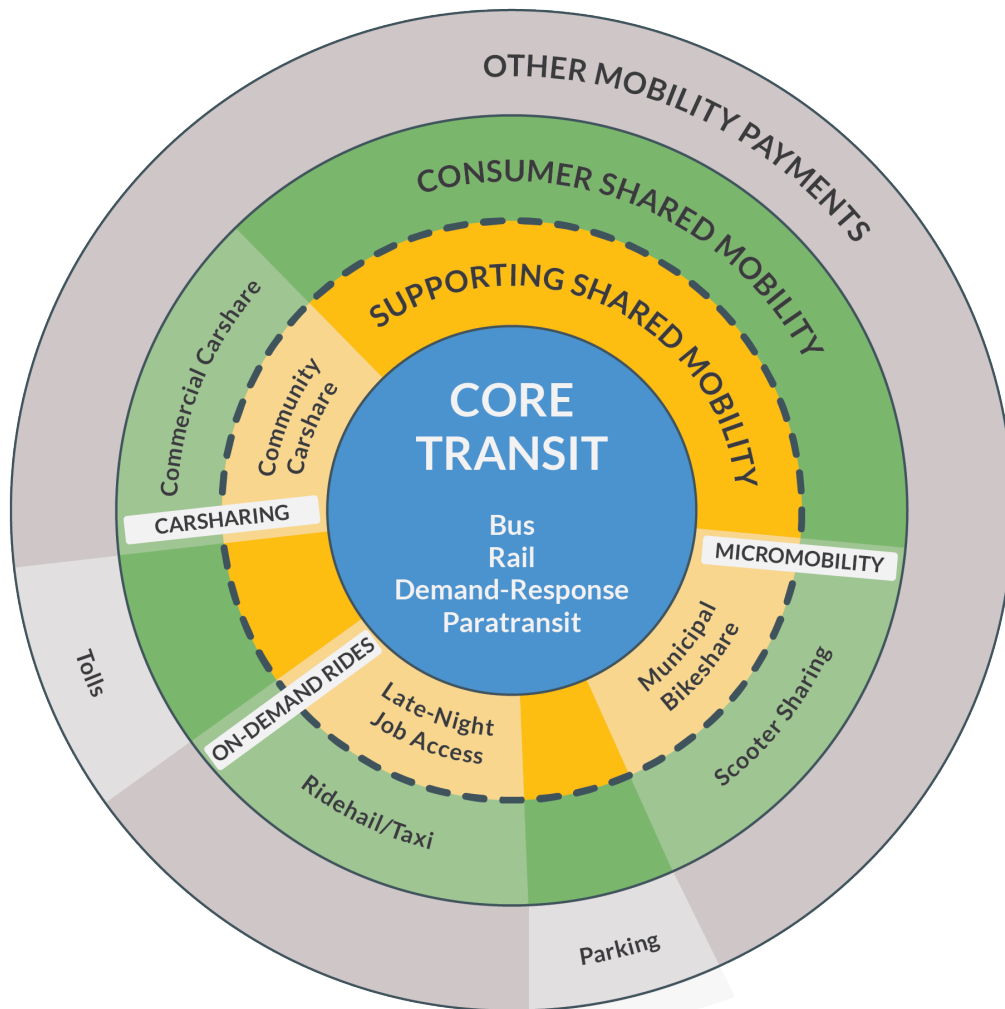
OTHER MOBILITY PAYMENTS

CONSUMER SHARED MOBILITY

SUPPORTING SHARED MOBILITY

CORE TRANSIT

Bus
Rail
Demand-Response
Paratransit

Commercial Carshare

Community Carshare

CARSHARING

MICROMOBILITY

Municipal Bikeshare

Scooter Sharing

ON-DEMAND RIDES

Late-Night Job Access

Ridehail/Taxi

Tolls

Parking